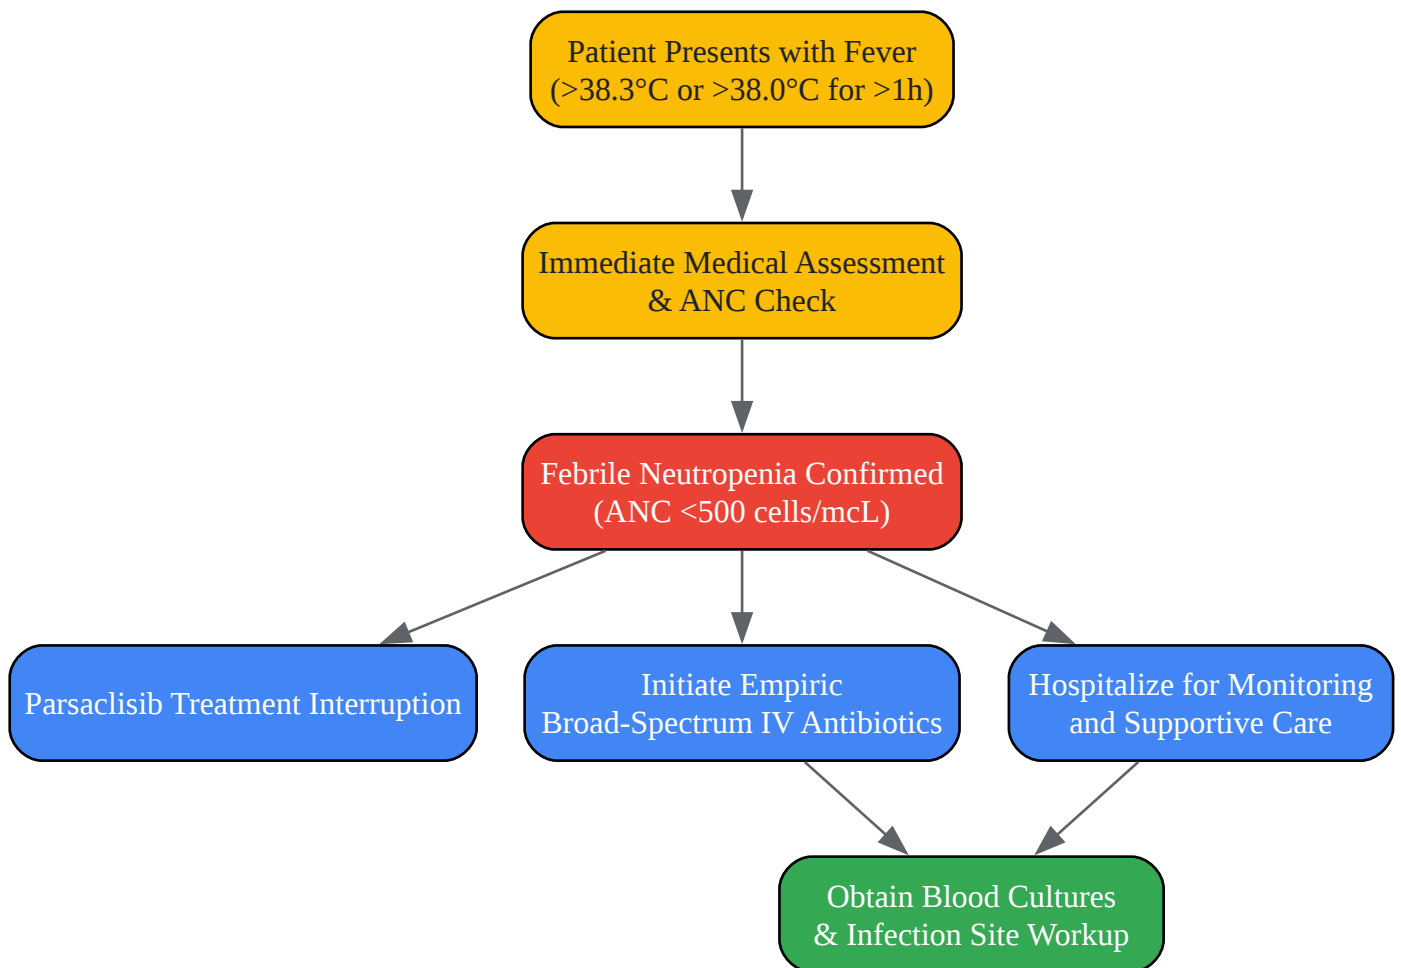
Patient Presents with Fever
(>38.3°C or >38.0°C for >1h)

Immediate Medical Assessment
& ANC Check

Febrile Neutropenia Confirmed
(ANC <500 cells/mcL)

Parsaclisib Treatment Interruption

Initiate Empiric
Broad-Spectrum IV Antibiotics

Hospitalize for Monitoring
and Supportive Care

Obtain Blood Cultures
& Infection Site Workup